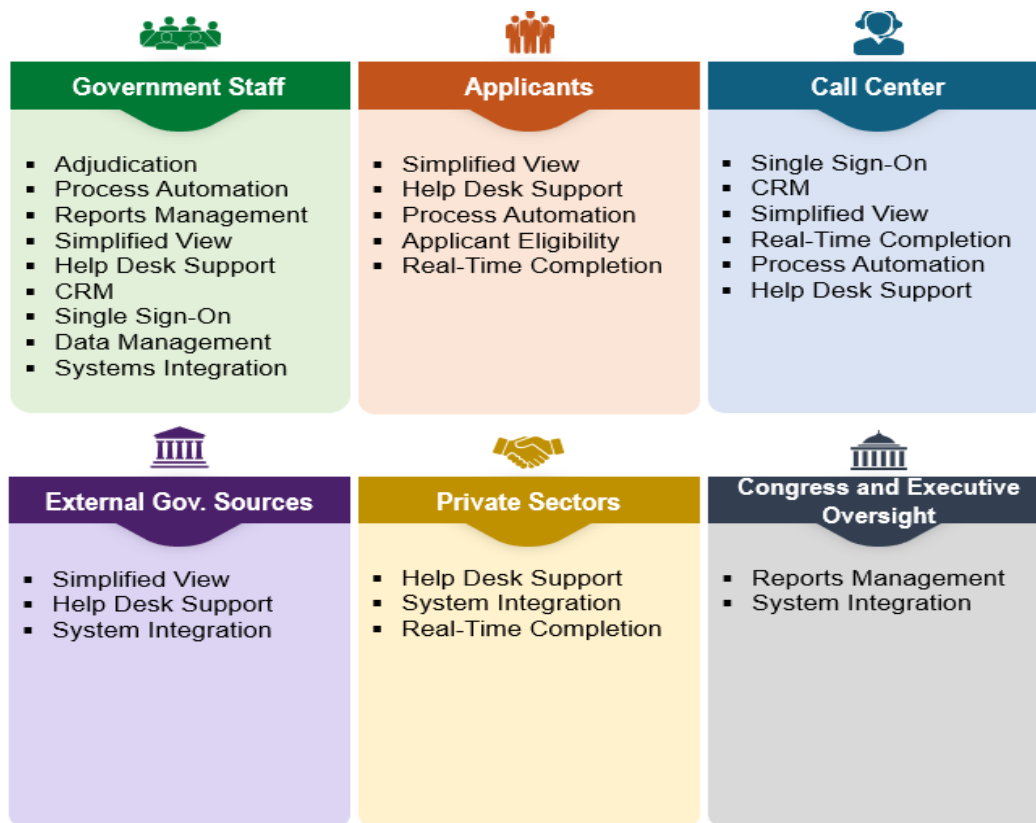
Government Staff

- Adjudication
- Process Automation
- Reports Management
- Simplified View
- Help Desk Support
- CRM
- Single Sign-On
- Data Management
- Systems Integration

Applicants

- Simplified View
- Help Desk Support
- Process Automation
- Applicant Eligibility
- Real-Time Completion

Call Center

- Single Sign-On
- CRM
- Simplified View
- Real-Time Completion
- Process Automation
- Help Desk Support

External Gov. Sources

- Simplified View
- Help Desk Support
- System Integration

Private Sectors

- Help Desk Support
- System Integration
- Real-Time Completion

Congress and Executive Oversight

- Reports Management
- System Integration